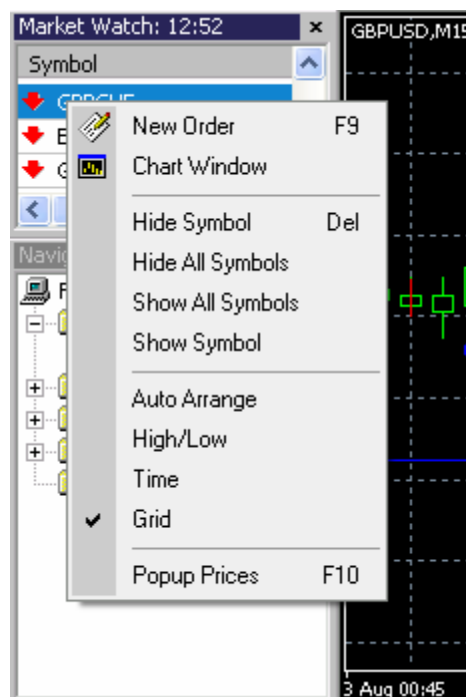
Market Watch: 12:52

Symbol

GBPCHF

E

G

Navig

F

GBPUSD,M15

New Order F9
Chart Window

Hide Symbol Del
Hide All Symbols
Show All Symbols
Show Symbol

Auto Arrange
High/Low
Time
Grid

Popup Prices F10

3 Aug 00:45